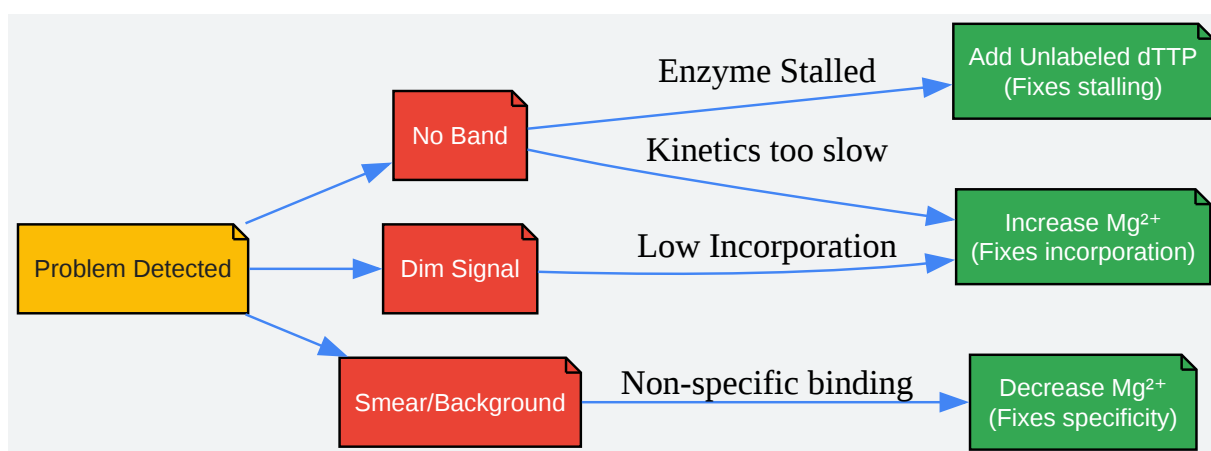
Problem Detected

No Band

Dim Signal

Smear/Background

Enzyme Stalled

Kinetics too slow

Low Incorporation

Non-specific binding

Add Unlabeled dTTP
(Fixes stalling)

Increase $Mg^{2+}$
(Fixes incorporation)

Decrease $Mg^{2+}$
(Fixes specificity)